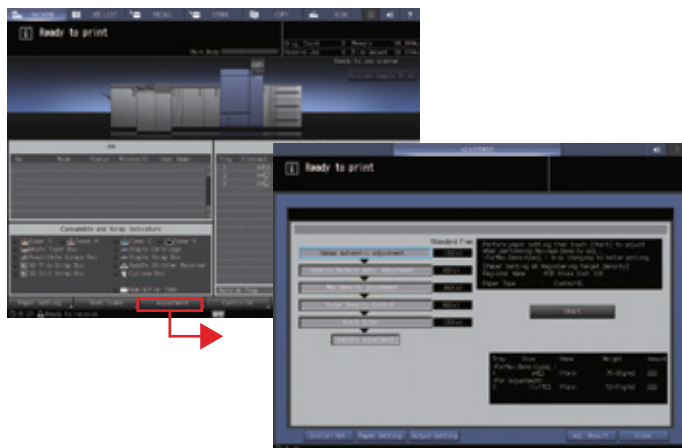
Ready to print

Job

Consumable and Scrap Indicators

Paper Setting

Adjustment

Ready to receive

ADJUSTMENT

Ready to print

Standard Time

Start

Paper Type

Tray Size Name Weight Amount

Plain

Plain

Start

Paper Setting

Output Setting